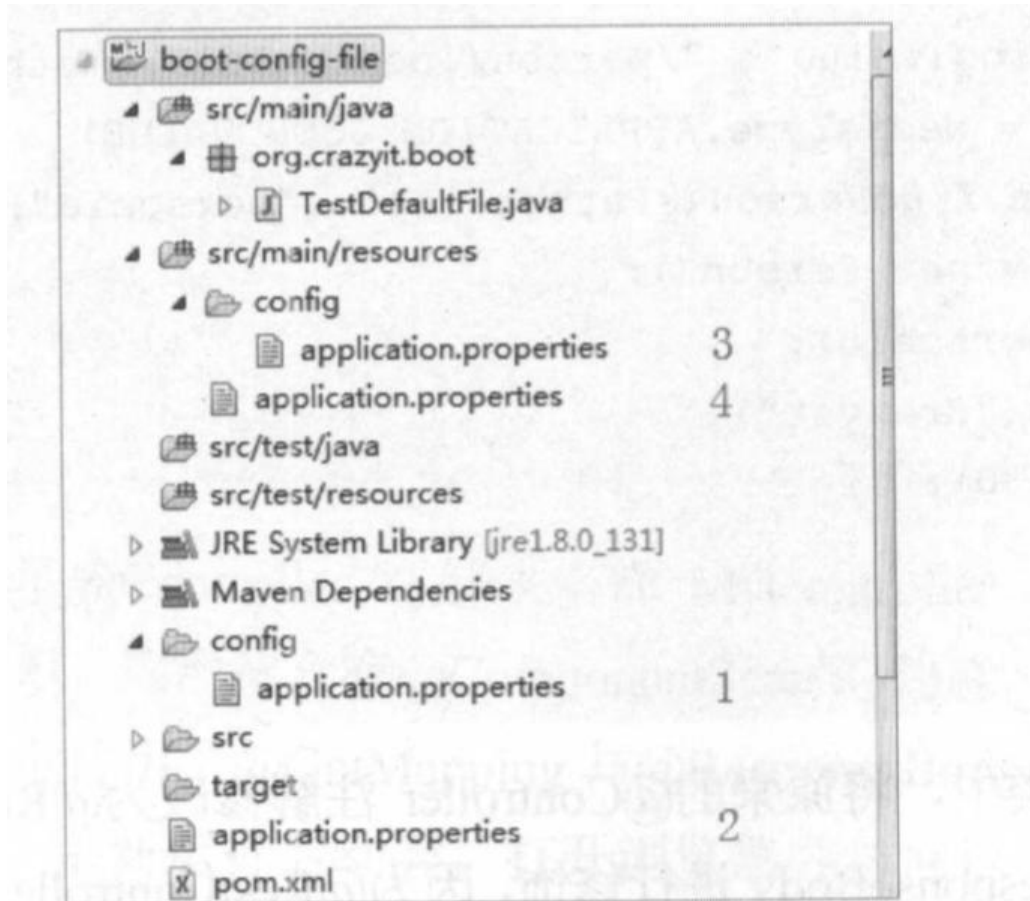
boot-config-file
src/main/java
org.crazyit.boot
TestDefaultFile.java
src/main/resources
config
application.properties 3
application.properties 4
src/test/java
src/test/resources
JRE System Library [jre1.8.0_131]
Maven Dependencies
config
application.properties 1
src
target
application.properties 2
pom.xml